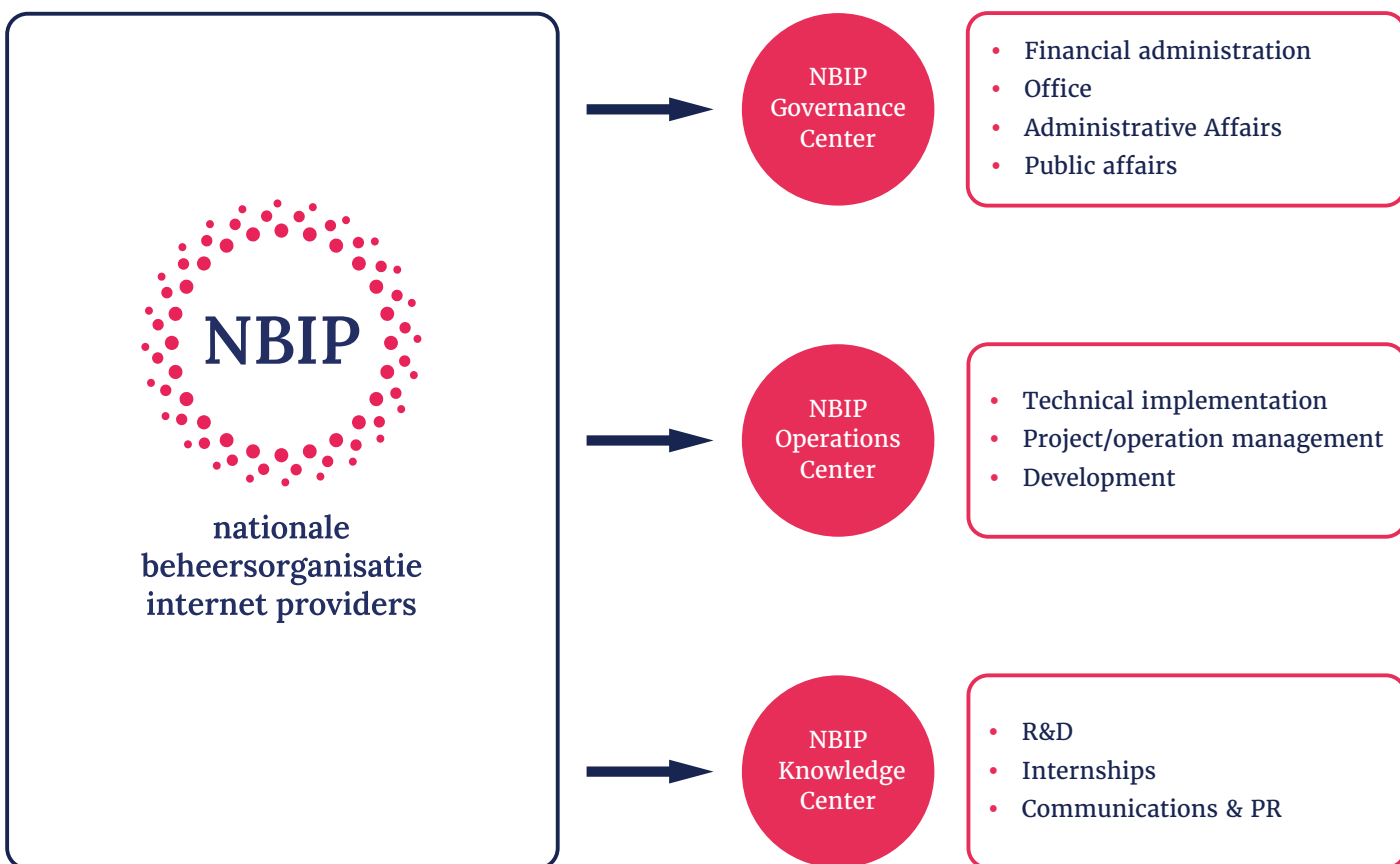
NBIP

nationale beheersorganisatie internet providers

NBIP Governance Center

- Financial administration
- Office
- Administrative Affairs
- Public affairs

NBIP Operations Center

- Technical implementation
- Project/operation management
- Development

NBIP Knowledge Center

- R&D
- Internships
- Communications & PR